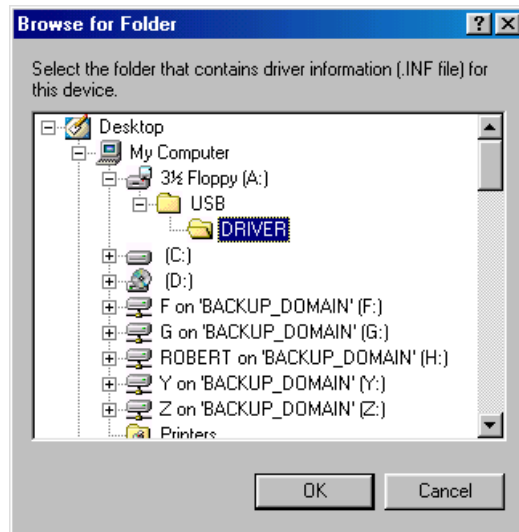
Browse for Folder

?

X

Select the folder that contains driver information (.INF file) for this device.

Desktop
My Computer
3½ Floppy (A:)
USB
DRIVER
(C:)
(D:)
F on 'BACKUP_DOMAIN' (F:)
G on 'BACKUP_DOMAIN' (G:)
ROBERT on 'BACKUP_DOMAIN' (H:)
Y on 'BACKUP_DOMAIN' (Y:)
Z on 'BACKUP_DOMAIN' (Z:)
Printers

OK

Cancel